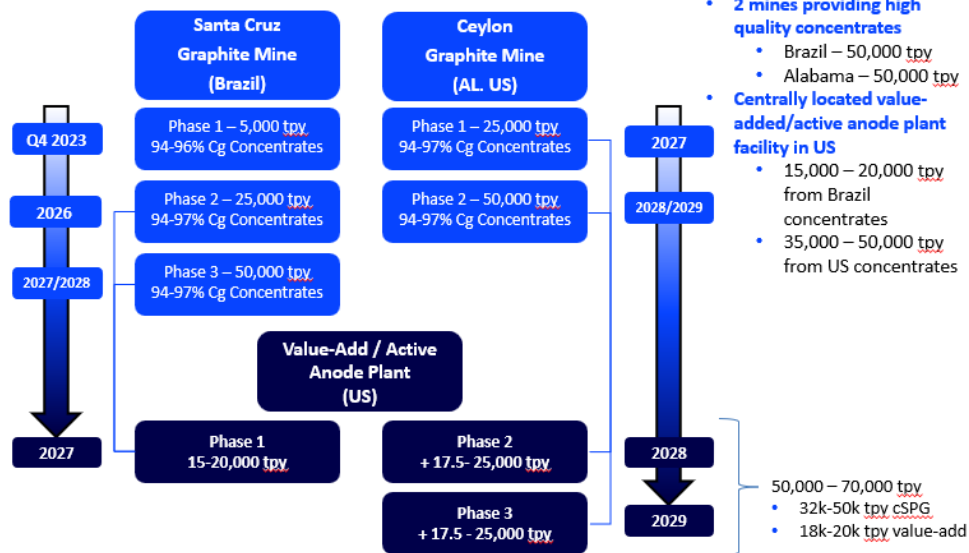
Santa Cruz Graphite Mine (Brazil)

Ceylon Graphite Mine (AL. US)

• 2 mines providing high quality concentrates
  • Brazil – 50,000 tpy
  • Alabama – 50,000 tpy
• Centrally located value-added/active anode plant facility in US
  • 15,000 – 20,000 tpy from Brazil concentrates
  • 35,000 – 50,000 tpy from US concentrates

Q4 2023

2026

2027/2028

2027

Phase 1 – 5,000 tpy 94-96% Cg Concentrates

Phase 2 – 25,000 tpy 94-97% Cg Concentrates

Phase 3 – 50,000 tpy 94-97% Cg Concentrates

Phase 1 – 25,000 tpy 94-97% Cg Concentrates

Phase 2 – 50,000 tpy 94-97% Cg Concentrates

2027

2028/2029

Value-Add / Active Anode Plant (US)

Phase 1 15-20,000 tpy

Phase 2 + 17.5- 25,000 tpy

Phase 3 + 17.5 - 25,000 tpy

2028

2029

50,000 – 70,000 tpy
• 32k-50k tpy cSPG
• 18k-20k tpy value-add